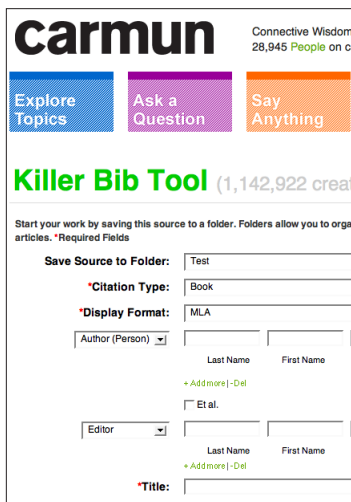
carmun

Connective Wisdom
28,945 People on c

Explore Topics

Ask a Question

Say Anything

Killer Bib Tool (1,142,922 creat

Start your work by saving this source to a folder. Folders allow you to orga articles. *Required Fields

Save Source to Folder: Test

*Citation Type: Book

*Display Format: MLA

Author (Person)

Last Name First Name

+ Add more | - Del

Et al.

Editor

Last Name First Name

+ Add more | - Del

*Title: